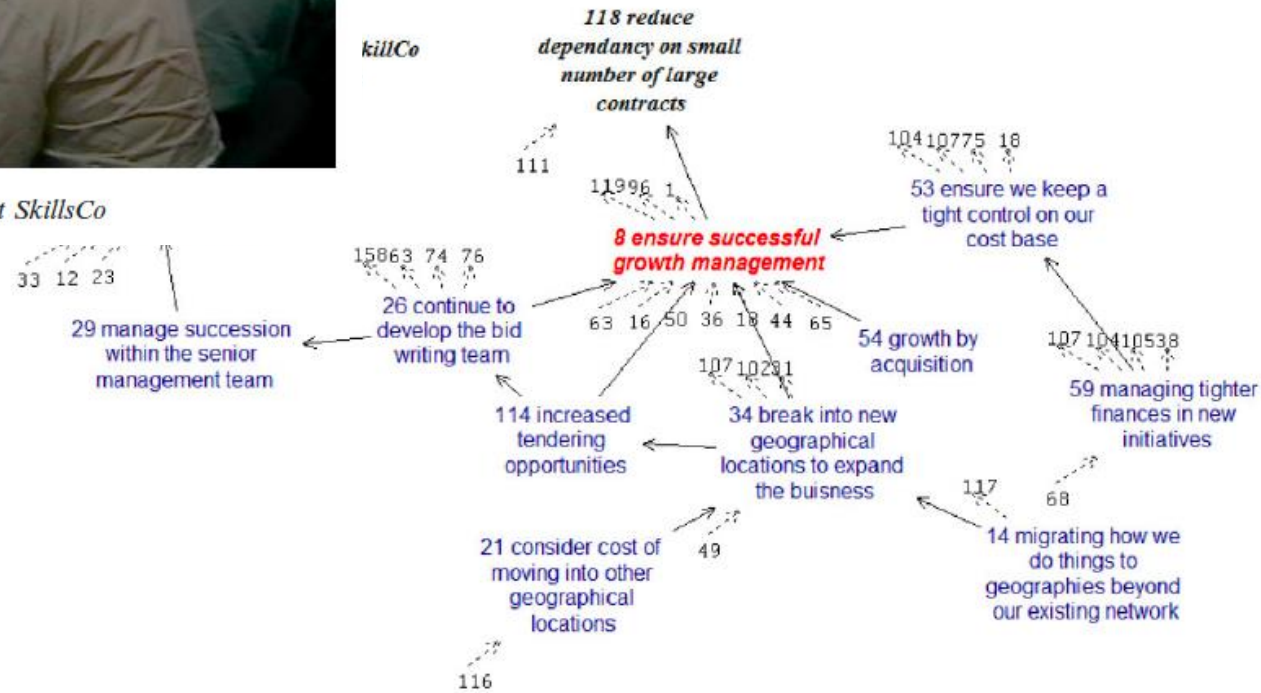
killCo

118 reduce dependancy on small number of large contracts

t SkillsCo

111

11996 1

104 10775 18

53 ensure we keep a tight control on our cost base

8 ensure successful growth management

15863 74 76

33 12 23

26 continue to develop the bid writing team

29 manage succession within the senior management team

63 16 50 36 18 44 65

54 growth by acquisition

107 104 105 38

107 102 31

59 managing tighter finances in new initiatives

114 increased tendering opportunities

34 break into new geographical locations to expand the buisness

117

68

21 consider cost of moving into other geographical locations

49

14 migrating how we do things to geographies beyond our existing network

116